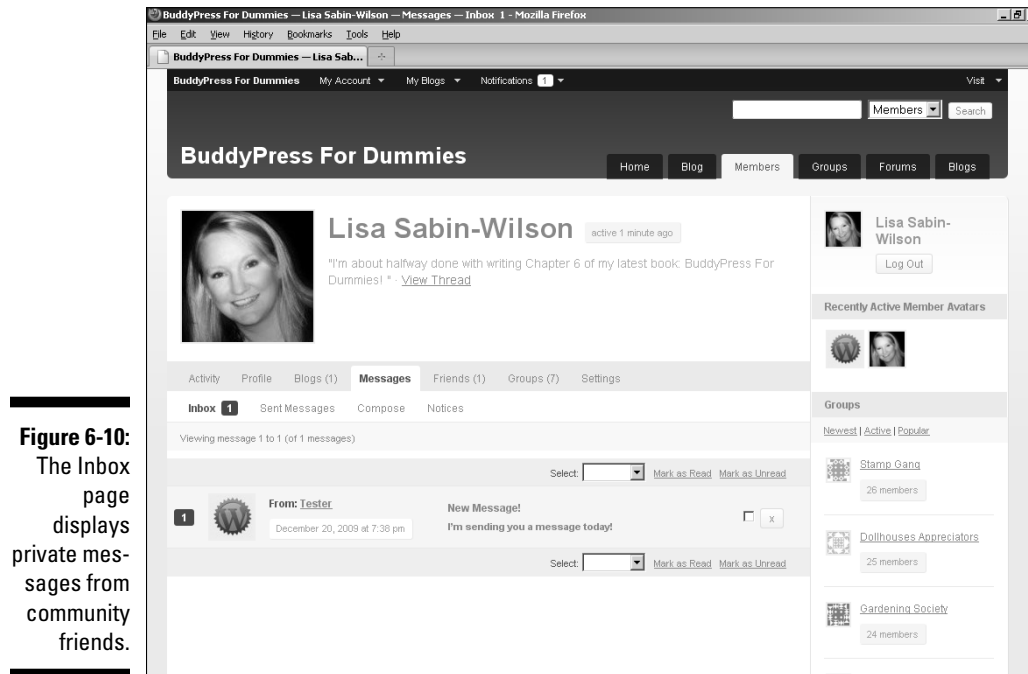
Figure 6-10: The Inbox page displays private messages from community friends.

BuddyPress For Dummies — Lisa Sabin-Wilson — Messages — Inbox 1 - Mozilla Firefox

File Edit View History Bookmarks Tools Help

BuddyPress For Dummies — Lisa Sab...

BuddyPress For Dummies My Account My Blogs Notifications 1 Visit

Members Search

BuddyPress For Dummies

Home Blog Members Groups Forums Blogs

Lisa Sabin-Wilson active 1 minute ago

"I'm about halfway done with writing Chapter 6 of my latest book: BuddyPress For Dummies! " · View Thread

Activity Profile Blogs (1) Messages Friends (1) Groups (7) Settings

Inbox 1 Sent Messages Compose Notices

Viewing message 1 to 1 (of 1 messages)

Select: Mark as Read Mark as Unread

1 From: Tester December 20, 2009 at 7:38 pm New Message! I'm sending you a message today! x

Select: Mark as Read Mark as Unread

Lisa Sabin-Wilson

Log Out

Recently Active Member Avatars

Groups

Newest | Active | Popular

Stamp Gang
26 members

Dollhouses Appreciators
25 members

Gardening Society
24 members